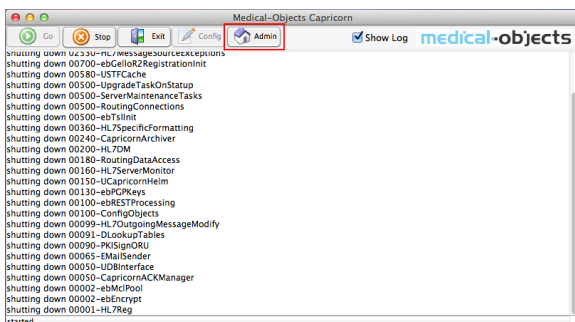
Medical-Objects Capricorn

Go
Stop
Exit
Config
Admin
Show Log
medical-objects

shutting down 02550-HL7MessageSourceExceptions
shutting down 00700-ebGelloR2RegistrationInit
shutting down 00580-USTFCache
shutting down 00500-UpgradeTaskOnStatup
shutting down 00500-ServerMaintenanceTasks
shutting down 00500-RoutingConnections
shutting down 00500-ebTslInit
shutting down 00360-HL7SpecificFormatting
shutting down 00240-CapricornArchiver
shutting down 00200-HL7DM
shutting down 00180-RoutingDataAccess
shutting down 00160-HL7ServerMonitor
shutting down 00150-UCapricornHelm
shutting down 00130-ebPGPKeys
shutting down 00100-ebRESTProcessing
shutting down 00100-ConfigObjects
shutting down 00099-HL7OutgoingMessageModify
shutting down 00091-DLookupTables
shutting down 00090-PKISignORU
shutting down 00065-EMailSender
shutting down 00050-UDBInterface
shutting down 00050-CapricornACKManager
shutting down 00002-ebMclPool
shutting down 00002-ebEncrypt
shutting down 00001-HL7Reg
started